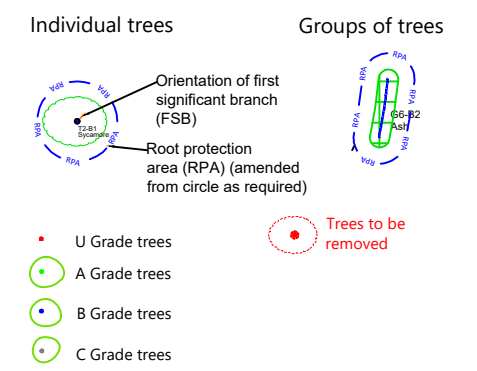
Individual trees

Groups of trees

RPA
RPA
RPA
RPA

T2-B1
Sycamore

Orientation of first significant branch (FSB)

Root protection area (RPA) (amended from circle as required)

RPA
RPA
RPA
RPA
RPA

G6-B2
Ash

U Grade trees

A Grade trees

B Grade trees

C Grade trees

Trees to be removed